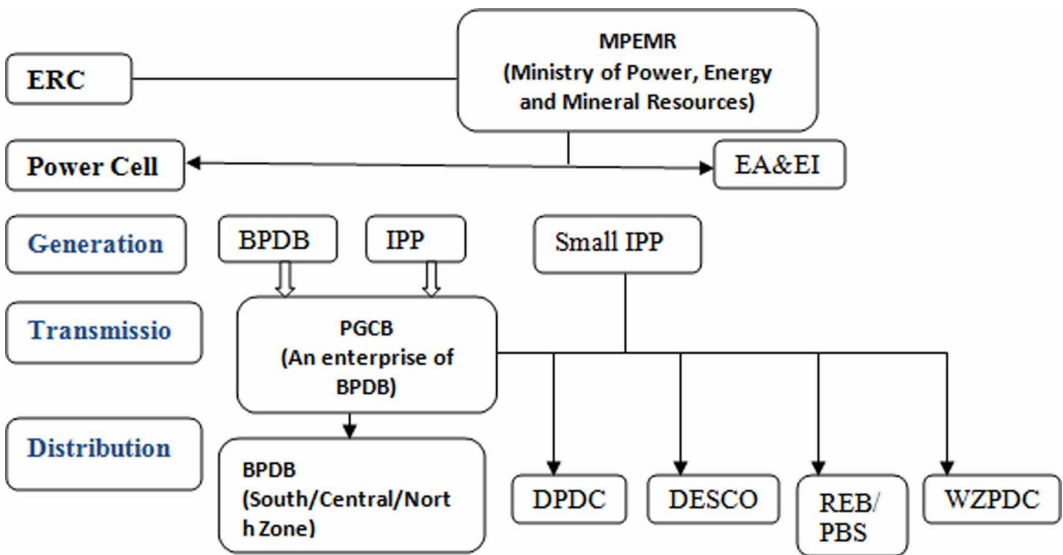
MPEMR
(Ministry of Power, Energy and Mineral Resources)

ERC

Power Cell

EA&EI

Generation

BPDB

IPP

Small IPP

Transmissio

PGCB
(An enterprise of BPDB)

Distribution

BPDB
(South/Central/North Zone)

DPDC

DESCO

REB/
PBS

WZPDC